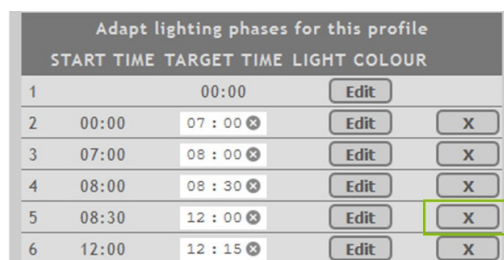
Adapt lighting phases for this profile

| | START TIME | TARGET TIME | LIGHT COLOUR | |
|---|---|---|---|---|
| 1 | | 00:00 | Edit | |
| 2 | 00:00 | 07 : 00 | Edit | X |
| 3 | 07:00 | 08 : 00 | Edit | X |
| 4 | 08:00 | 08 : 30 | Edit | X |
| 5 | 08:30 | 12 : 00 | Edit | X |
| 6 | 12:00 | 12 : 15 | Edit | X |